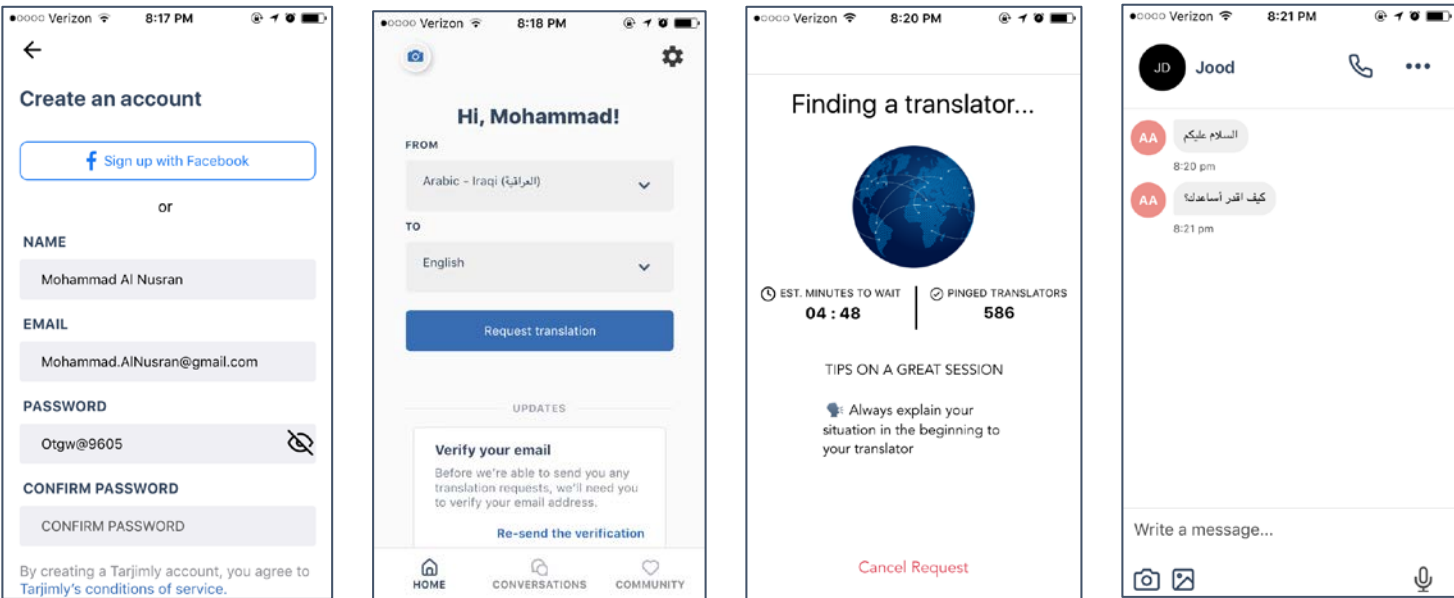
●○○○○ Verizon 8:17 PM

Create an account

Sign up with Facebook

or

NAME

Mohammad Al Nusran

EMAIL

Mohammad.AlNusran@gmail.com

PASSWORD

Otgw@9605

CONFIRM PASSWORD

CONFIRM PASSWORD

By creating a Tarjimly account, you agree to Tarjimly's conditions of service.

●○○○○ Verizon 8:18 PM

Hi, Mohammad!

FROM

Arabic - Iraqi (العراقية)

TO

English

Request translation

UPDATES

Verify your email

Before we're able to send you any translation requests, we'll need you to verify your email address.

Re-send the verification

HOME CONVERSATIONS COMMUNITY

●○○○○ Verizon 8:20 PM

Finding a translator...

EST. MINUTES TO WAIT
04 : 48

PINGED TRANSLATORS
586

TIPS ON A GREAT SESSION

Always explain your situation in the beginning to your translator

Cancel Request

●○○○○ Verizon 8:21 PM

JD Jood

AA السلام عليكم
8:20 pm

AA كيف اقدر أساعدك؟
8:21 pm

Write a message...